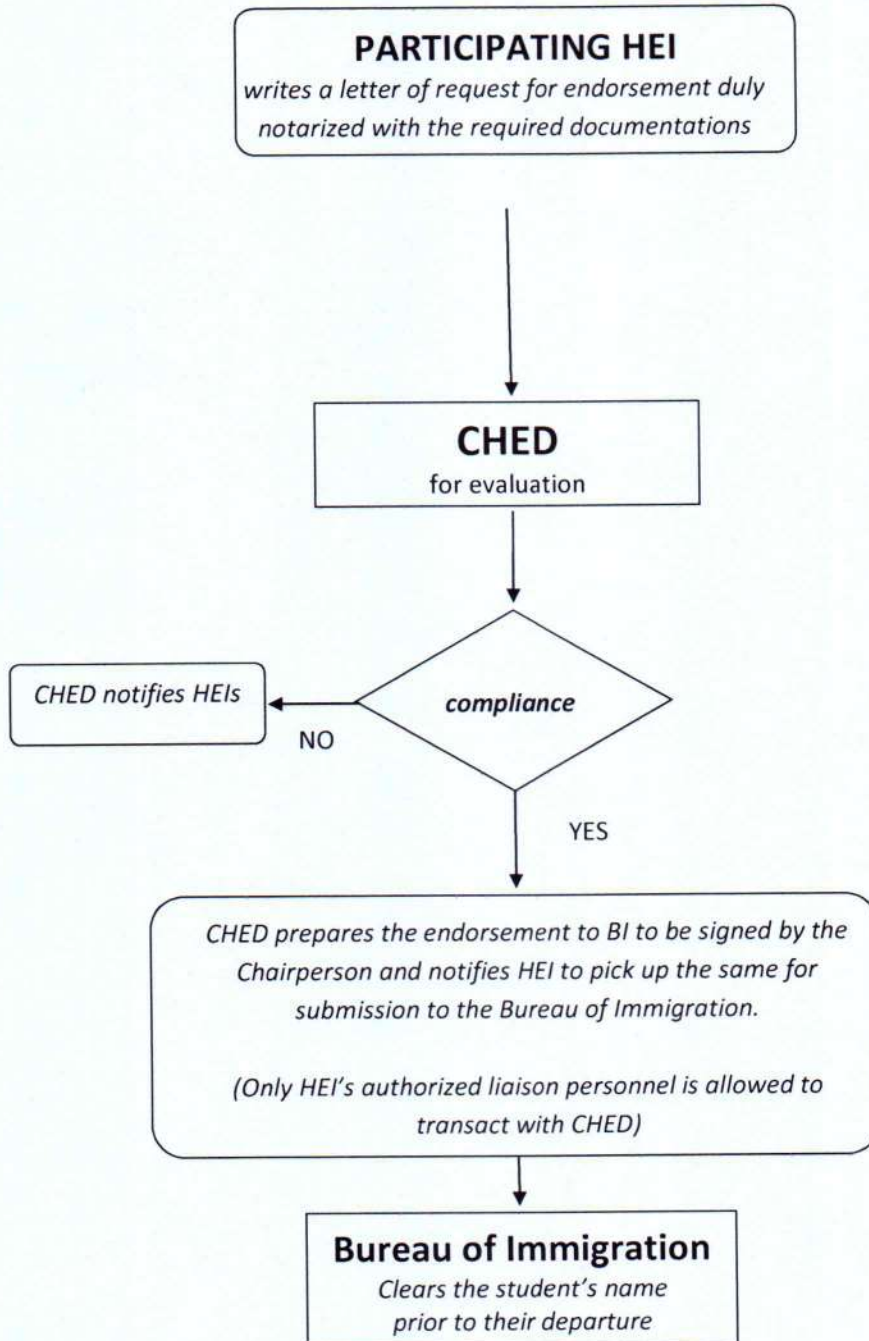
PARTICIPATING HEI
writes a letter of request for endorsement duly notarized with the required documentations

CHED
for evaluation

compliance

CHED notifies HEIs

NO

YES

CHED prepares the endorsement to BI to be signed by the Chairperson and notifies HEI to pick up the same for submission to the Bureau of Immigration.

(Only HEI's authorized liaison personnel is allowed to transact with CHED)

Bureau of Immigration
Clears the student's name prior to their departure